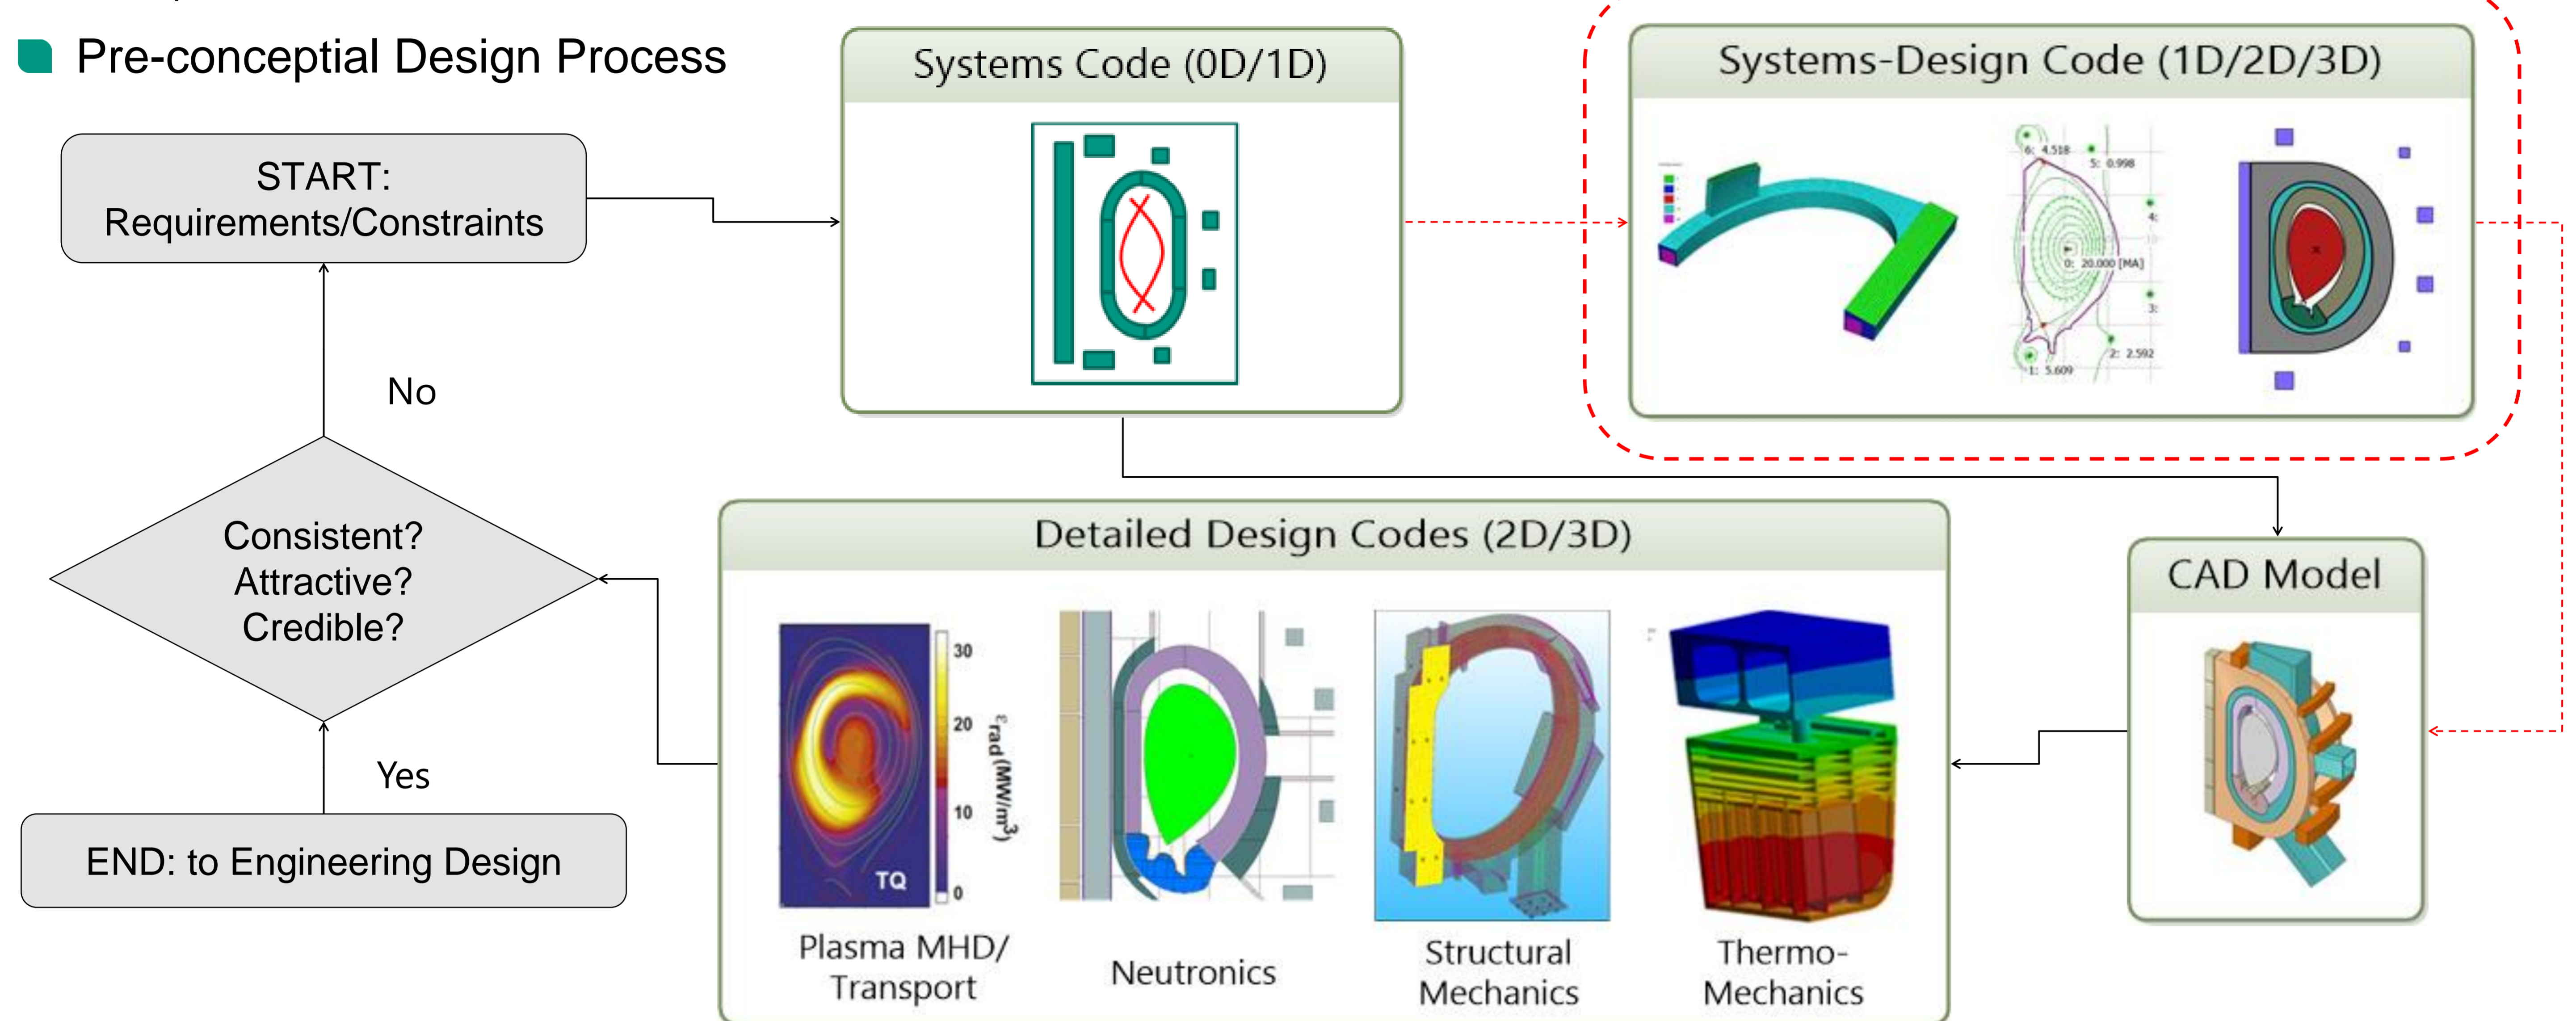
Pre-conceptial Design Process

START: Requirements/Constraints

Systems Code (0D/1D)

Systems-Design Code (1D/2D/3D)

6: 4.518
5: 0.998
4:
0: 20.000 [MA]
3:
2: 2.592
1: 5.609

No

Consistent? Attractive? Credible?

Yes

END: to Engineering Design

Detailed Design Codes (2D/3D)

CAD Model

30
20
10
0
$\varepsilon_{rad}$ (MW/m$^3$)
TQ

Plasma MHD/ Transport

Neutronics

Structural Mechanics

Thermo-Mechanics